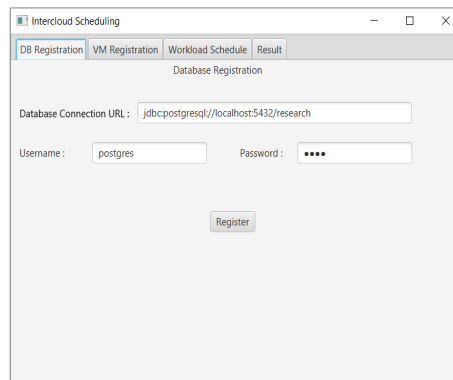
Intercloud Scheduling

DB Registration | VM Registration | Workload Schedule | Result

Database Registration

Database Connection URL : jdbc:postgresql://localhost:5432/research

Username : postgres

Password : ●●●●

Register